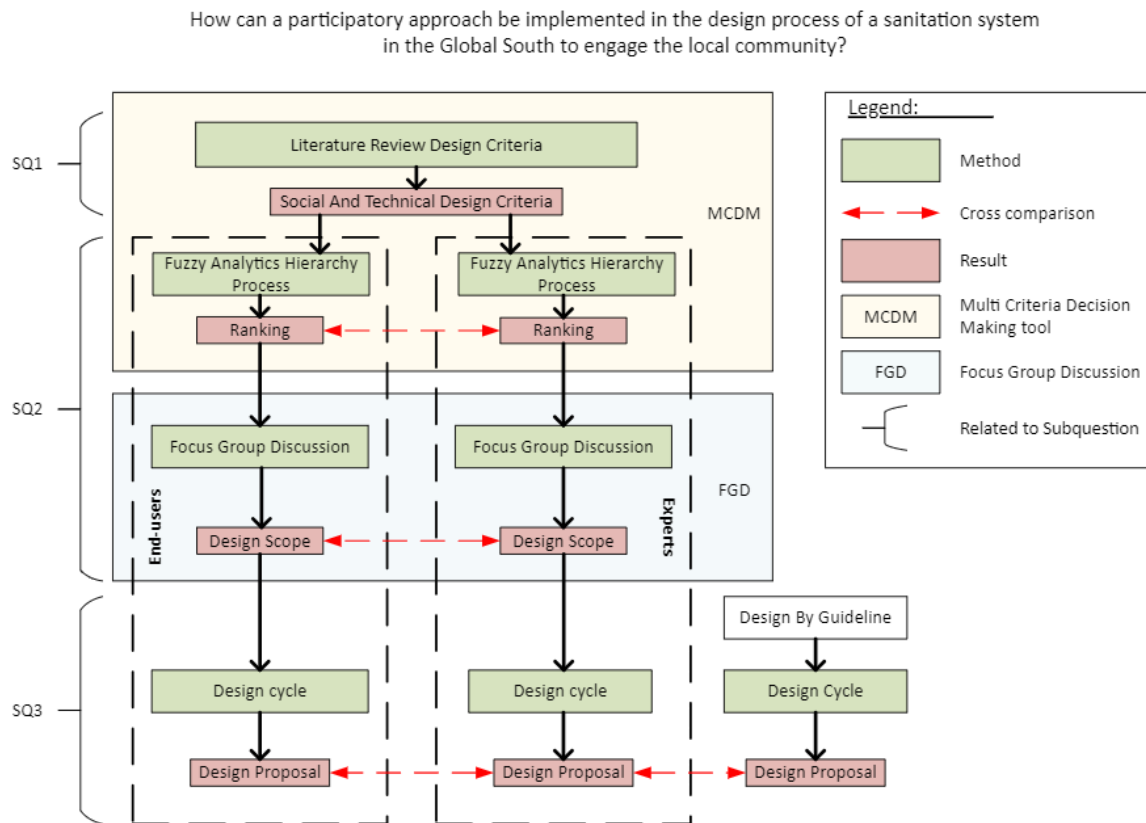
How can a participatory approach be implemented in the design process of a sanitation system in the Global South to engage the local community?

SQ1

Literature Review Design Criteria

Social And Technical Design Criteria

MCDM

SQ2

Fuzzy Analytics Hierarchy Process

Fuzzy Analytics Hierarchy Process

Ranking

Ranking

Focus Group Discussion

Focus Group Discussion

FGD

End-users

Experts

Design Scope

Design Scope

SQ3

Design By Guideline

Design cycle

Design cycle

Design Cycle

Design Proposal

Design Proposal

Design Proposal

Legend:

Method

Cross comparison

Result

MCDM Multi Criteria Decision Making tool

FGD Focus Group Discussion

Related to Subquestion